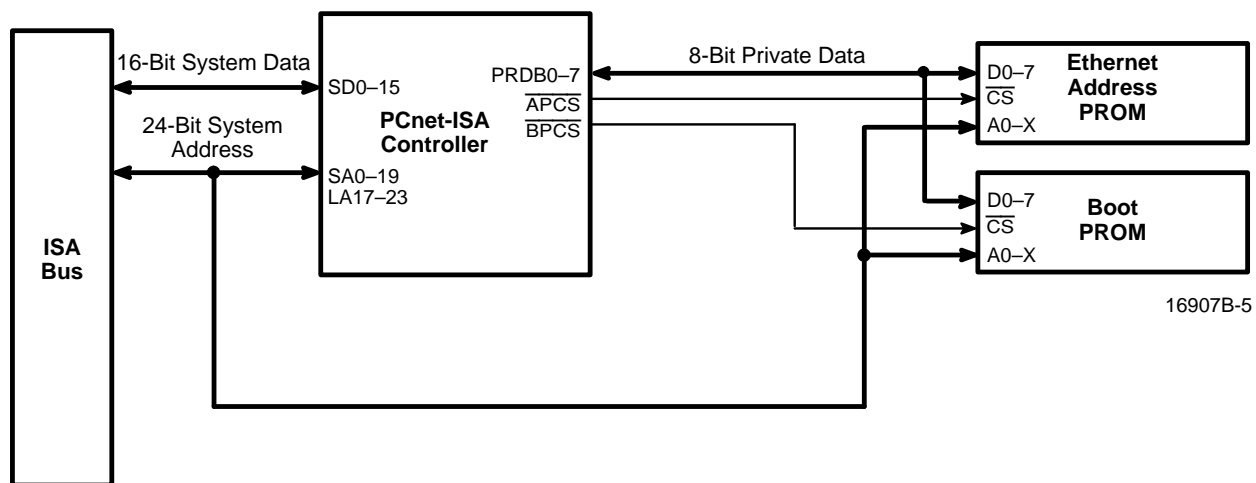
ISA Bus

16-Bit System Data

24-Bit System Address

SD0–15

SA0–19
LA17–23

PCnet-ISA Controller

PRDB0–7
$\overline{APCS}$
$\overline{BPCS}$

8-Bit Private Data

D0–7
$\overline{CS}$
A0–X

Ethernet Address PROM

D0–7
$\overline{CS}$
A0–X

Boot PROM

16907B-5